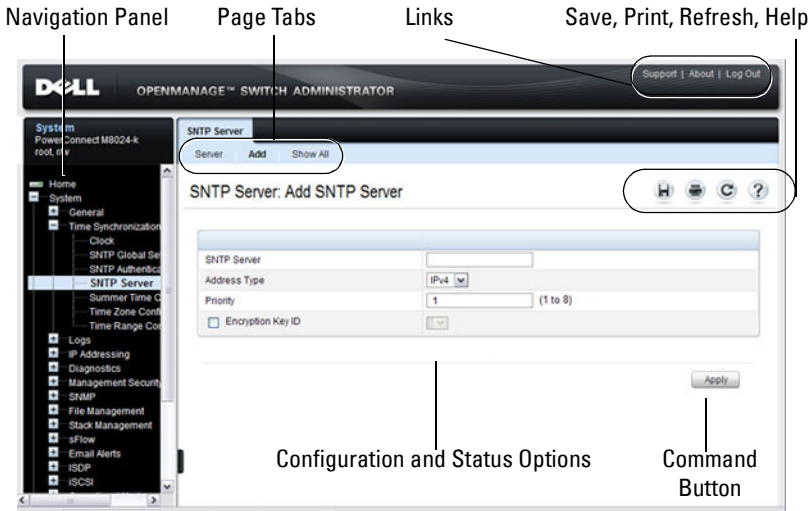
Navigation Panel

Page Tabs

Links

Save, Print, Refresh, Help

DELL OPENMANAGE™ SWITCH ADMINISTRATOR

Support | About | Log Out

System
PowerConnect M8024-k
root, r/w

Home
System
General
Time Synchronization
Clock
SNTP Global Se
SNTP Authentica
SNTP Server
Summer Time C
Time Zone Confi
Time Range Cor
Logs
IP Addressing
Diagnostics
Management Securit
SNMP
File Management
Stack Management
sFlow
Email Alerts
ISDP
iSCSI

SNTP Server

Server Add Show All

SNTP Server: Add SNTP Server

| | | |
|---|---|---|
| SNTP Server | | |
| Address Type | IPv4 | |
| Priority | 1 | (1 to 8) |
| Encryption Key ID | | |

Apply

Configuration and Status Options

Command Button